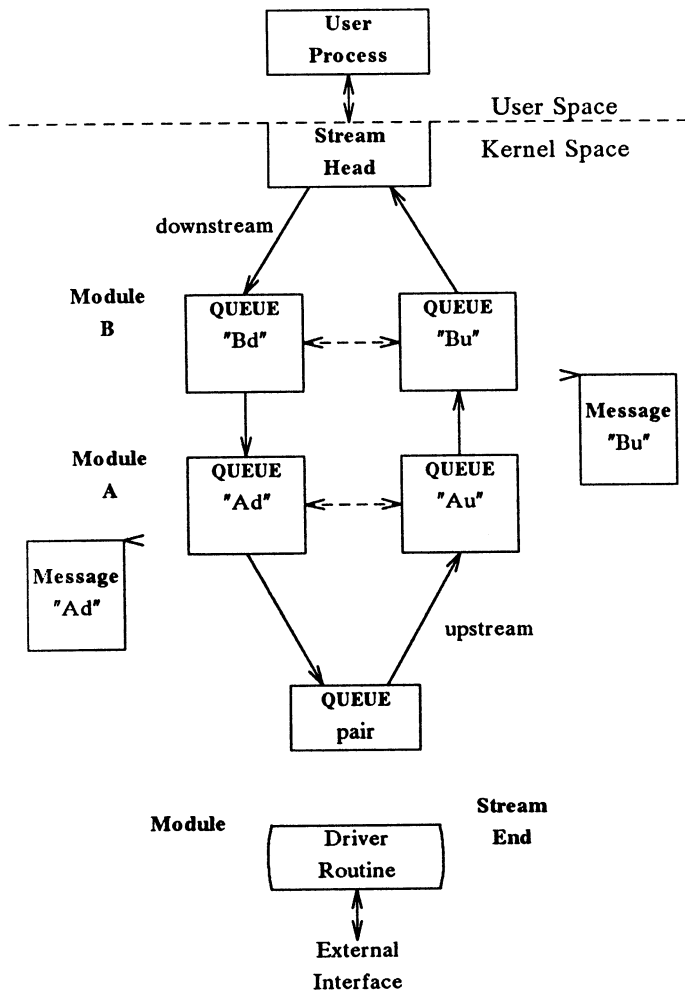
User Process

User Space

Kernel Space

Stream Head

downstream

Module B

QUEUE "Bd"

QUEUE "Bu"

Message "Bu"

Module A

QUEUE "Ad"

QUEUE "Au"

Message "Ad"

upstream

QUEUE pair

Module

Driver Routine

Stream End

External Interface